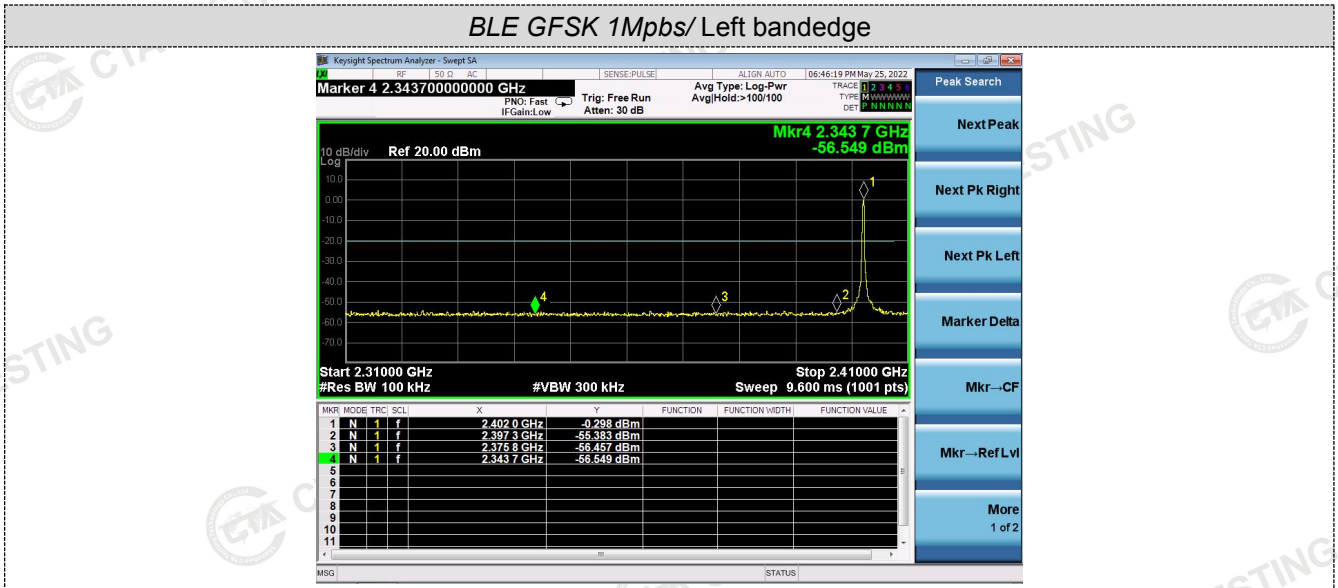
BLE GFSK 1Mpbs/ Left bandedge

Keysight Spectrum Analyzer - Swept SA

RF 50 Ω AC SENSE:PULSE ALIGN AUTO 06:46:19 PM May 25, 2022

Marker 4 2.343700000000 GHz

PNO: Fast IFGain:Low

Trig: Free Run Atten: 30 dB

Avg Type: Log-Pwr Avg|Hold:>100/100

TRACE 1 2 3 4 5 6 TYPE M WWWWW DET P N N N N N

Peak Search

Mkr4 2.343 7 GHz -56.549 dBm

10 dB/div Ref 20.00 dBm Log

10.0
0.00
-10.0
-20.0
-30.0
-40.0
-50.0
-60.0
-70.0

1 2 3 4

Start 2.31000 GHz #Res BW 100 kHz #VBW 300 kHz Stop 2.41000 GHz Sweep 9.600 ms (1001 pts)

| MKR | MODE | TRC | SCL | X | Y | FUNCTION | FUNCTION WIDTH | FUNCTION VALUE |
|---|---|---|---|---|---|---|---|---|
| 1 | N | 1 | f | 2.402 0 GHz | -0.298 dBm | | | |
| 2 | N | 1 | f | 2.397 3 GHz | -55.383 dBm | | | |
| 3 | N | 1 | f | 2.375 8 GHz | -56.457 dBm | | | |
| 4 | N | 1 | f | 2.343 7 GHz | -56.549 dBm | | | |
| 5 | | | | | | | | |
| 6 | | | | | | | | |
| 7 | | | | | | | | |
| 8 | | | | | | | | |
| 9 | | | | | | | | |
| 10 | | | | | | | | |
| 11 | | | | | | | | |

Next Peak

Next Pk Right

Next Pk Left

Marker Delta

Mkr→CF

Mkr→RefLvl

More 1 of 2

MSG STATUS

STING STING STING